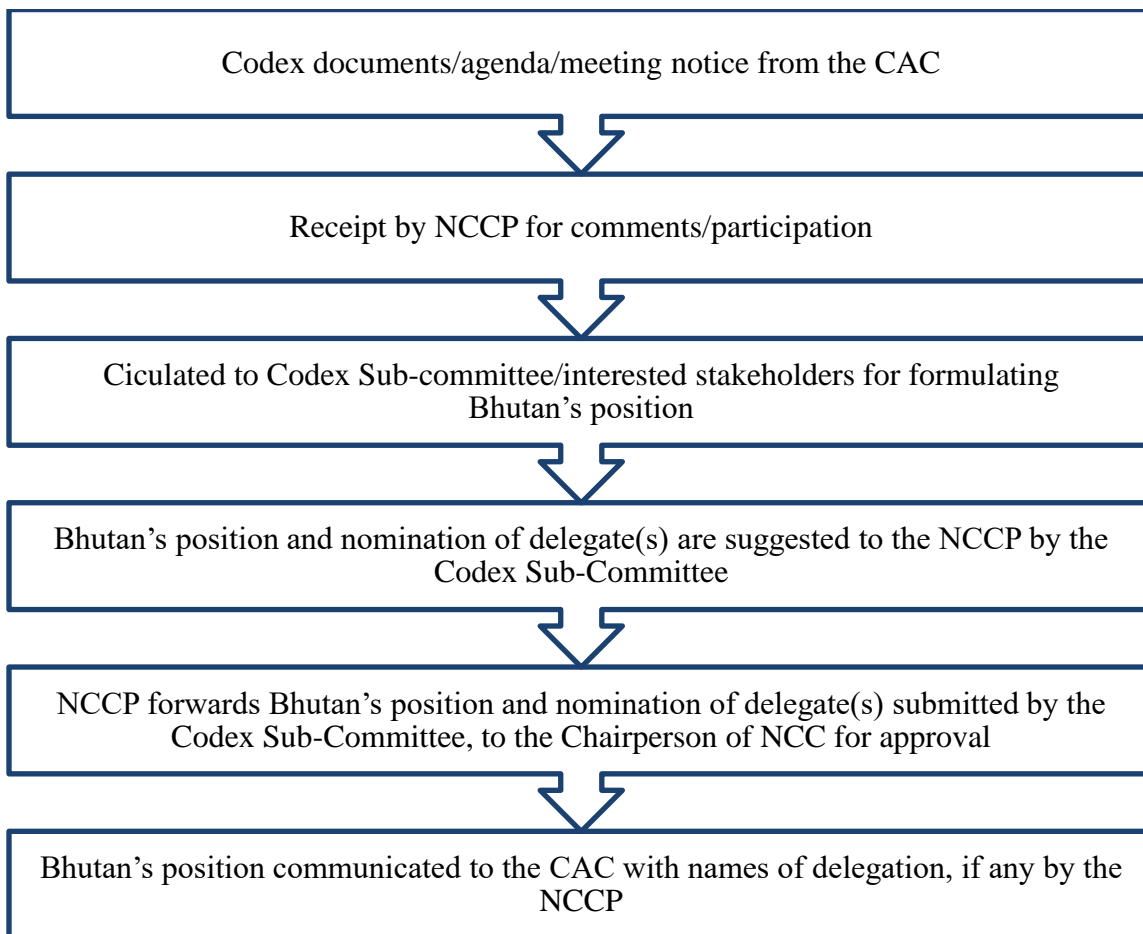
Codex documents/agenda/meeting notice from the CAC

Receipt by NCCP for comments/participation

Ciculated to Codex Sub-committee/interested stakeholders for formulating Bhutan’s position

Bhutan’s position and nomination of delegate(s) are suggested to the NCCP by the Codex Sub-Committee

NCCP forwards Bhutan’s position and nomination of delegate(s) submitted by the Codex Sub-Committee, to the Chairperson of NCC for approval

Bhutan’s position communicated to the CAC with names of delegation, if any by the NCCP